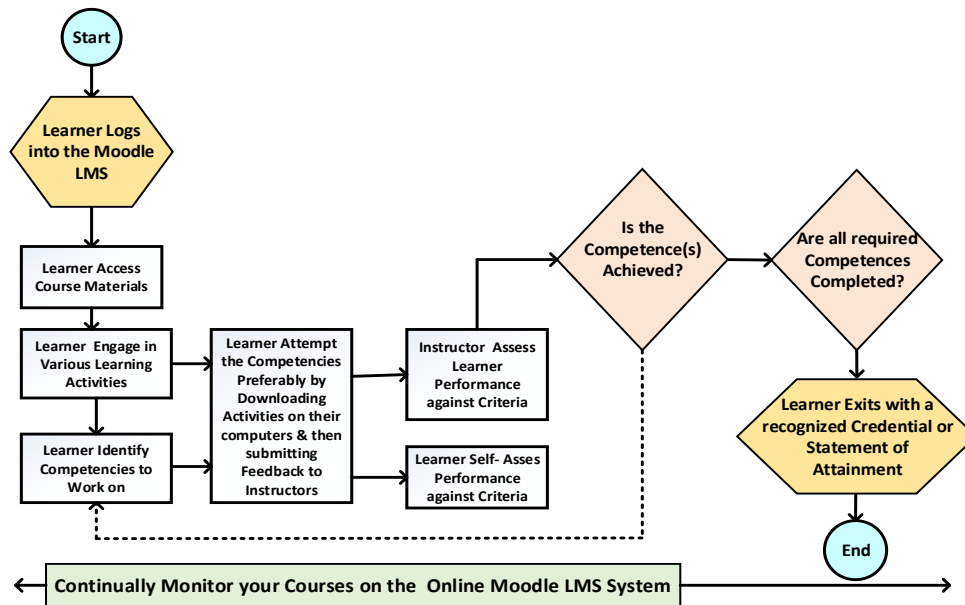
Start

Learner Logs into the Moodle LMS

Learner Access Course Materials

Learner Engage in Various Learning Activities

Learner Identify Competencies to Work on

Learner Attempt the Competencies Preferably by Downloading Activities on their computers & then submitting Feedback to Instructors

Instructor Assess Learner Performance against Criteria

Learner Self- Asses Performance against Criteria

Is the Competence(s) Achieved?

Are all required Competences Completed?

Learner Exits with a recognized Credential or Statement of Attainment

End

Continually Monitor your Courses on the Online Moodle LMS System